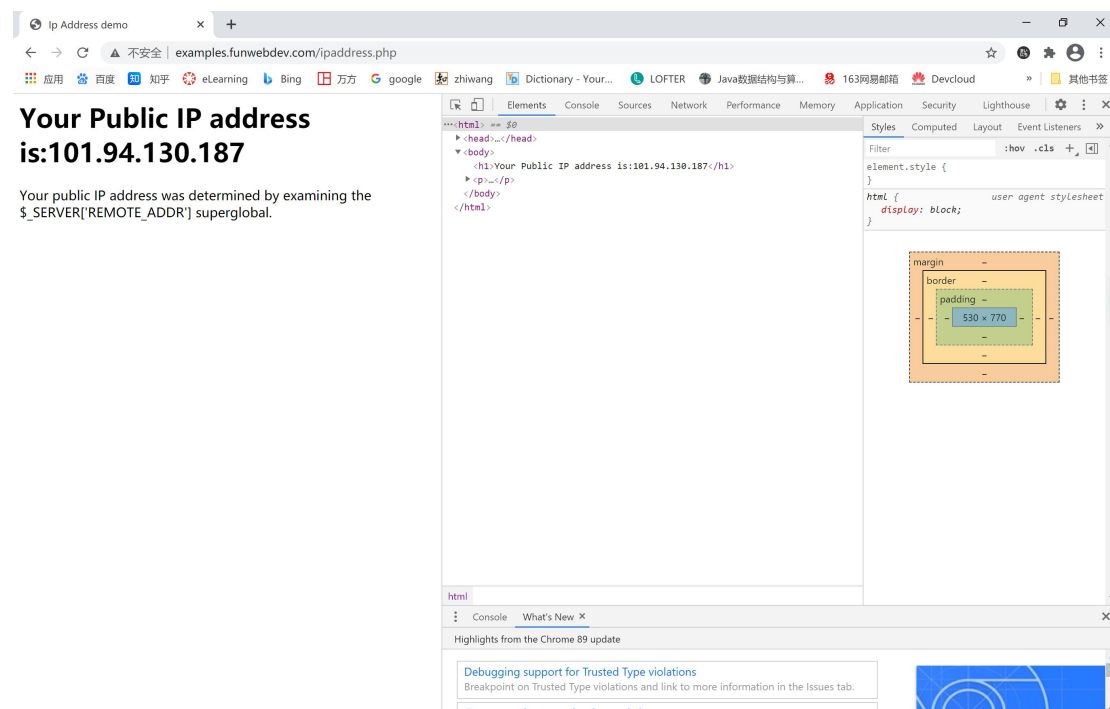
Ip Address demo × +

不安全 | examples.funwebdev.com/ipaddress.php

应用 百度 知乎 eLearning Bing 万方 google zhiwang Dictionary - Your... LOFTER Java数据结构与算... 163网易邮箱 Devcloud » 其他书签

Your Public IP address is:101.94.130.187

Your public IP address was determined by examining the $_SERVER['REMOTE_ADDR'] superglobal.

Elements Console Sources Network Performance Memory Application Security Lighthouse

···<html> == $0
<head>…</head>
<body>
<h1>Your Public IP address is:101.94.130.187</h1>
<p>…</p>
</body>
</html>

Styles Computed Layout Event Listeners »

Filter :hov .cls +

element.style {
}
html { user agent stylesheet
display: block;
}

margin –
border –
padding –
– – – 530 × 770 – – –
–
–
–

html

Console What's New ×

Highlights from the Chrome 89 update

Debugging support for Trusted Type violations
Breakpoint on Trusted Type violations and link to more information in the Issues tab.